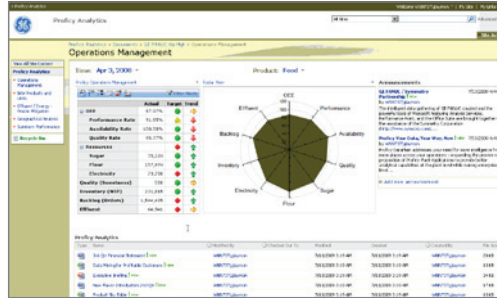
Proficy Analytics

Operations Management

Date: Apr 3, 2008

Products: Food

Proficy Operations Management

Radar Plot

Announcements

| | Actual | Target | Trend |
|---|---|---|---|
| OEE | 67.07% | | |
| Performance Rate | 91.55% | | |
| Availability Rate | 100.58% | | |
| Quality Rate | 93.27% | | |
| Resources | | | |
| Sugar | 75,134 | | |
| Flour | 157,894 | | |
| Electricity | 79,258 | | |
| Quality (Tonnes) | 238 | | |
| Inventory (MST) | 231,845 | | |
| Backlog (Orders) | 1,894,885 | | |
| Effluent | 64,565 | | |

OEE
Performance
Availability
Quality
Sugar
Flour
Electricity
Inventory
Backlog
Effluent

Proficy Analytics

Type Name Modified By Checked Out To Modified Version Contributor Size